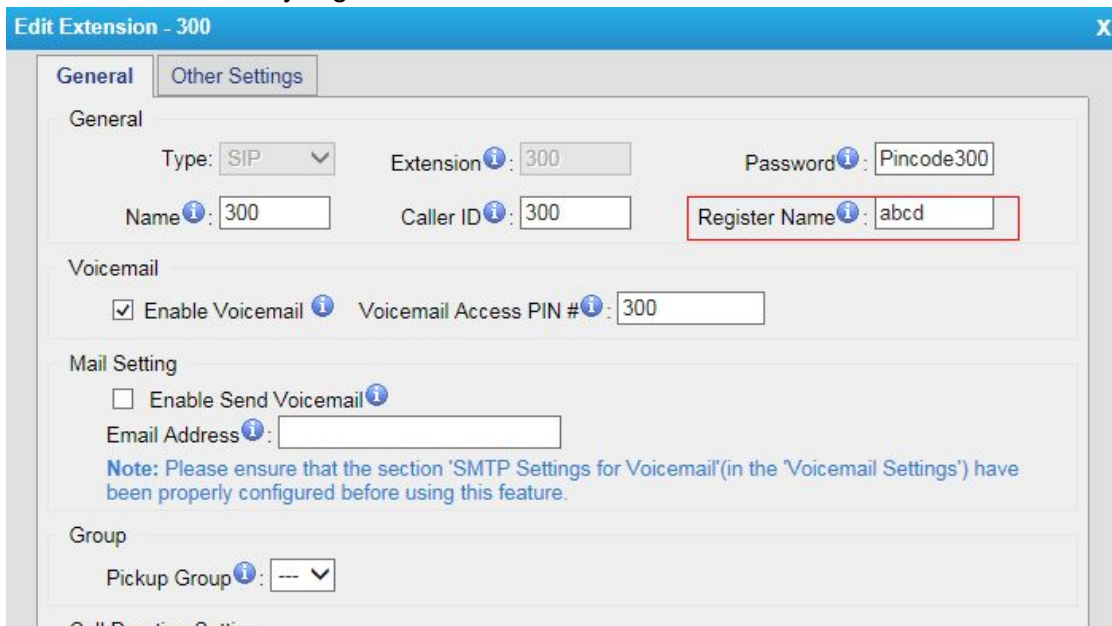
Edit Extension - 300

X

General | Other Settings

General

Type: SIP

Extension: 300

Password: Pincode300

Name: 300

Caller ID: 300

Register Name: abcd

Voicemail

☑ Enable Voicemail

Voicemail Access PIN #: 300

Mail Setting

☐ Enable Send Voicemail

Email Address:

Note: Please ensure that the section 'SMTP Settings for Voicemail'(in the 'Voicemail Settings') have been properly configured before using this feature.

Group

Pickup Group: ---

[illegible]